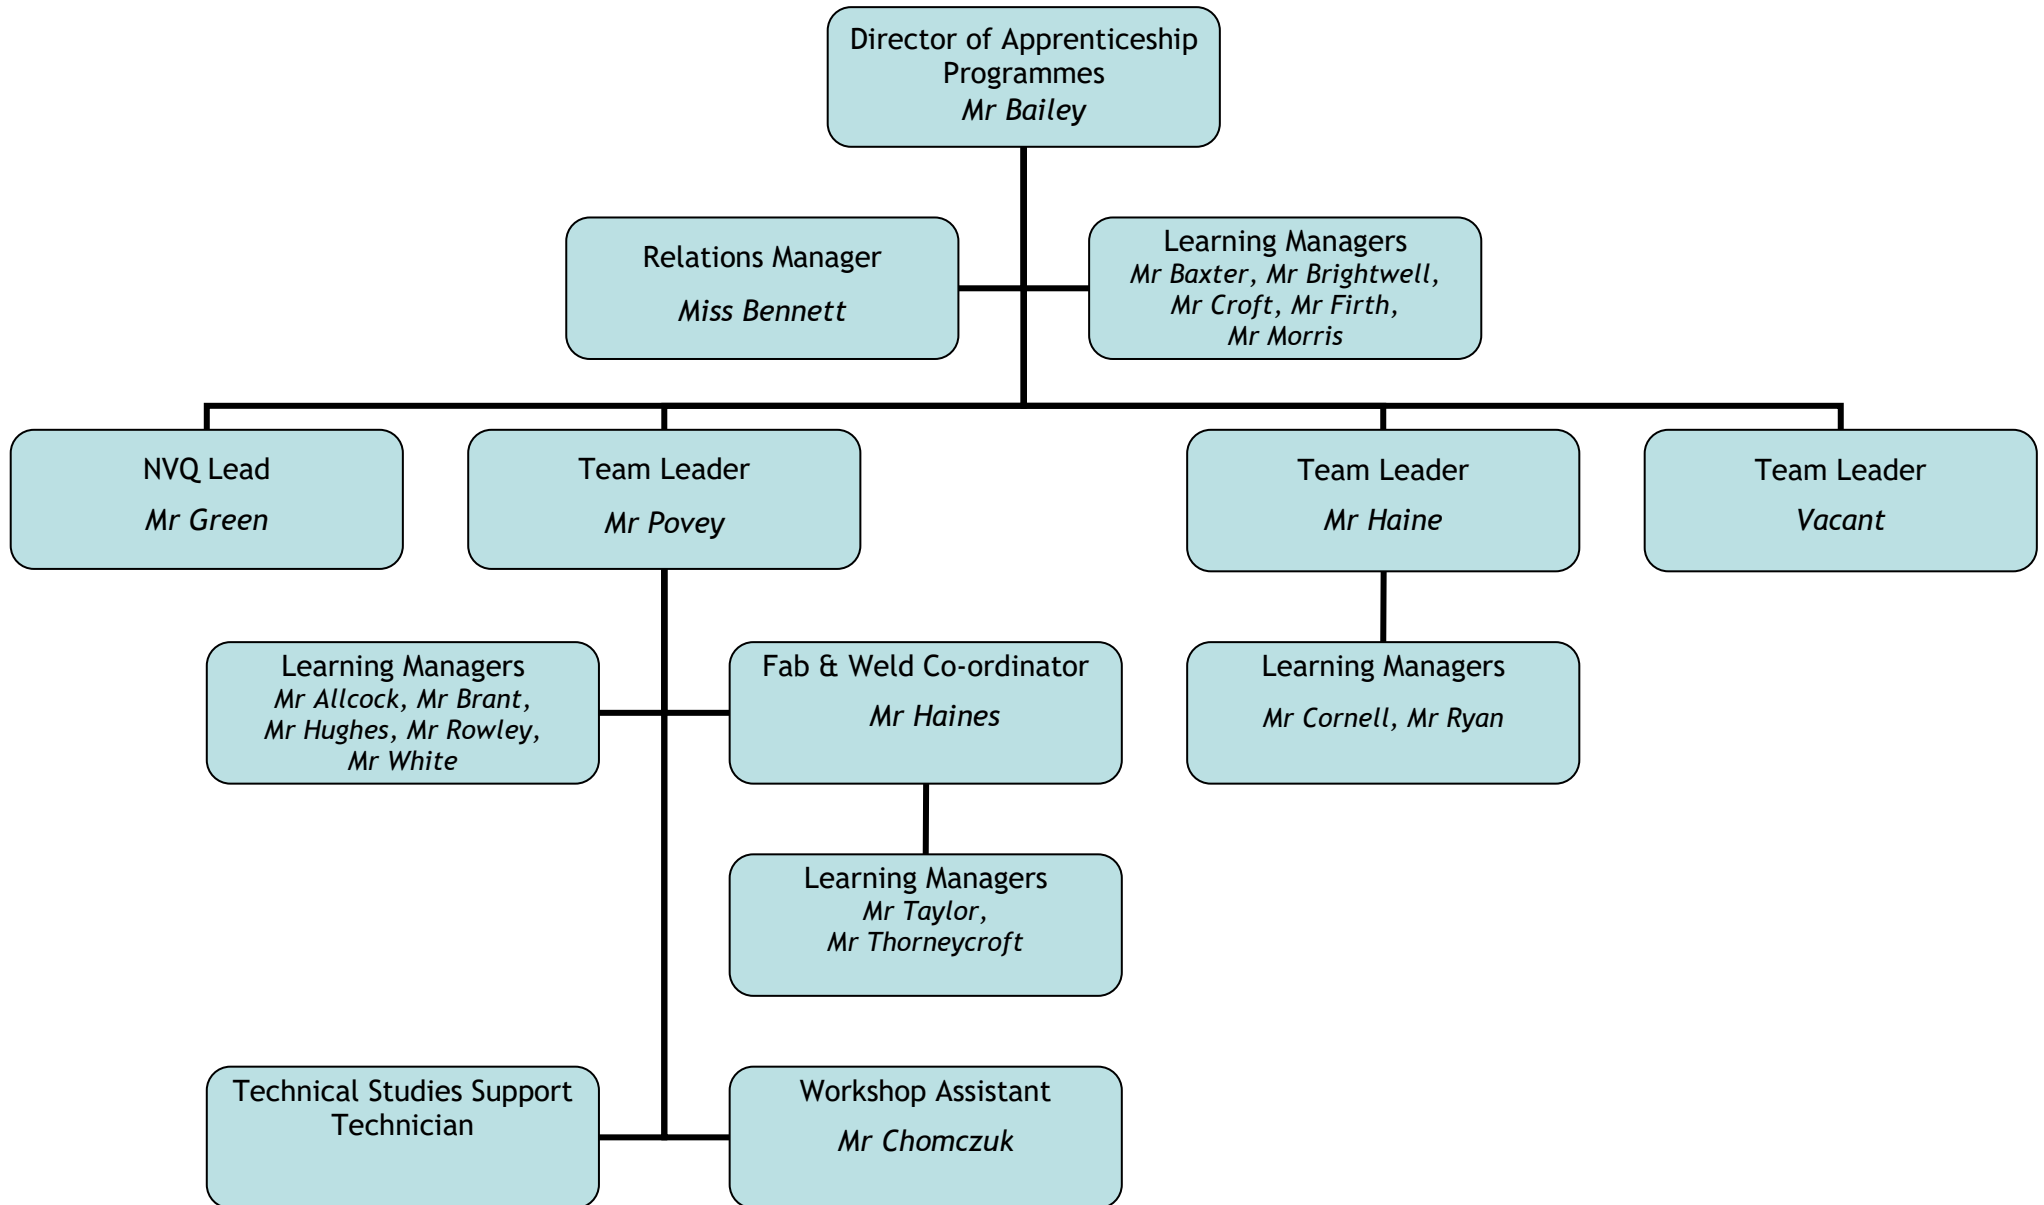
Director of Apprenticeship Programmes
Mr Bailey

Relations Manager
Miss Bennett

Learning Managers
Mr Baxter, Mr Brightwell, Mr Croft, Mr Firth, Mr Morris

NVQ Lead
Mr Green

Team Leader
Mr Povey

Team Leader
Mr Haine

Team Leader
Vacant

Learning Managers
Mr Allcock, Mr Brant, Mr Hughes, Mr Rowley, Mr White

Fab & Weld Co-ordinator
Mr Haines

Learning Managers
Mr Cornell, Mr Ryan

Learning Managers
Mr Taylor, Mr Thorneycroft

Technical Studies Support Technician

Workshop Assistant
Mr Chomczuk